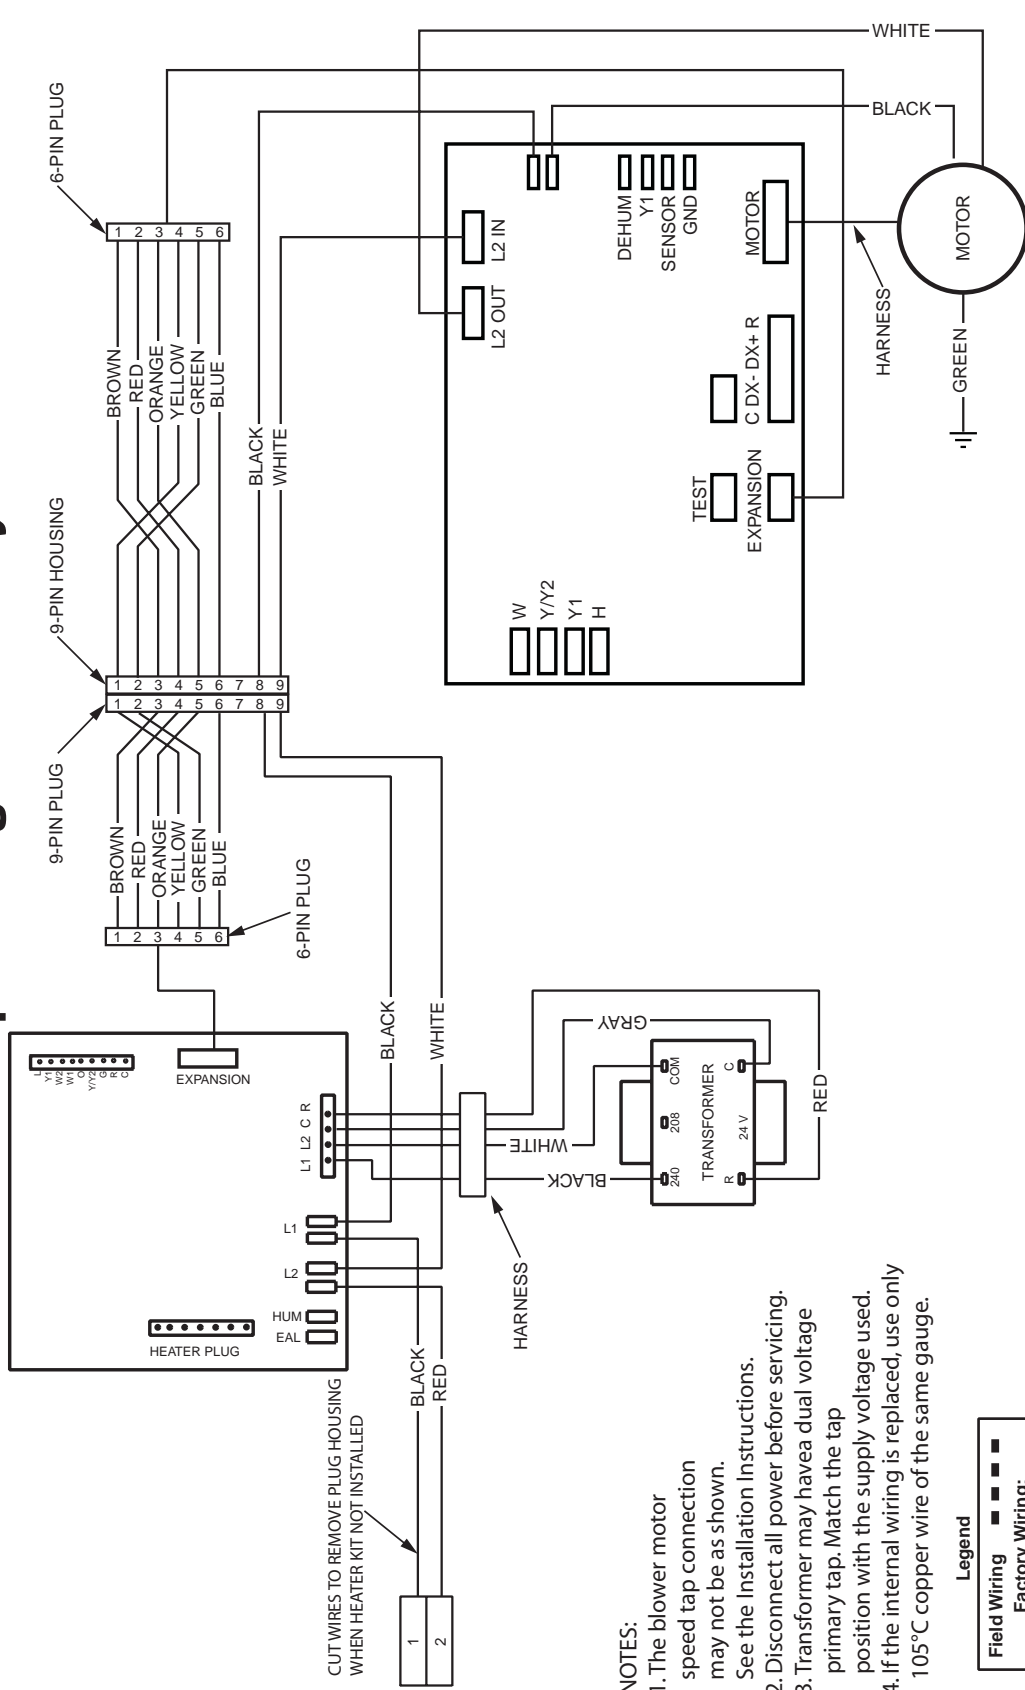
6-PIN PLUG

1 2 3 4 5 6

BROWN
RED
ORANGE
YELLOW
GREEN
BLUE

9-PIN HOUSING

1 2 3 4 5 6 7 8 9
1 2 3 4 5 6 7 8 9

9-PIN PLUG

BLACK
WHITE

BROWN
RED
ORANGE
YELLOW
GREEN
BLUE

6-PIN PLUG

1 2 3 4 5 6

WHITE
BLACK

L2 IN
L2 OUT

DEHUM
Y1
SENSOR
GND

MOTOR

MOTOR

HARNESS

GREEN

C DX- DX+ R

TEST
EXPANSION

W
Y/Y2
Y1
H

L1 W2 W1 O Y/Y2 G R C

EXPANSION

BLACK
WHITE

L1 L2 C R

GRAY
WHITE
BLACK

COM
208
240
TRANSFORMER
24 V
C
R

RED

L1
L2
HUM
EAL

HEATER PLUG

HARNESS

BLACK
RED

CUT WIRES TO REMOVE PLUG HOUSING WHEN HEATER KIT NOT INSTALLED

1
2

NOTES:
1. The blower motor speed tap connection may not be as shown. See the Installation Instructions.
2. Disconnect all power before servicing.
3. Transformer may havea dual voltage primary tap. Match the tap position with the supply voltage used.
4. If the internal wiring is replaced, use only 105°C copper wire of the same gauge.

Legend
Field Wiring
Factory Wiring: